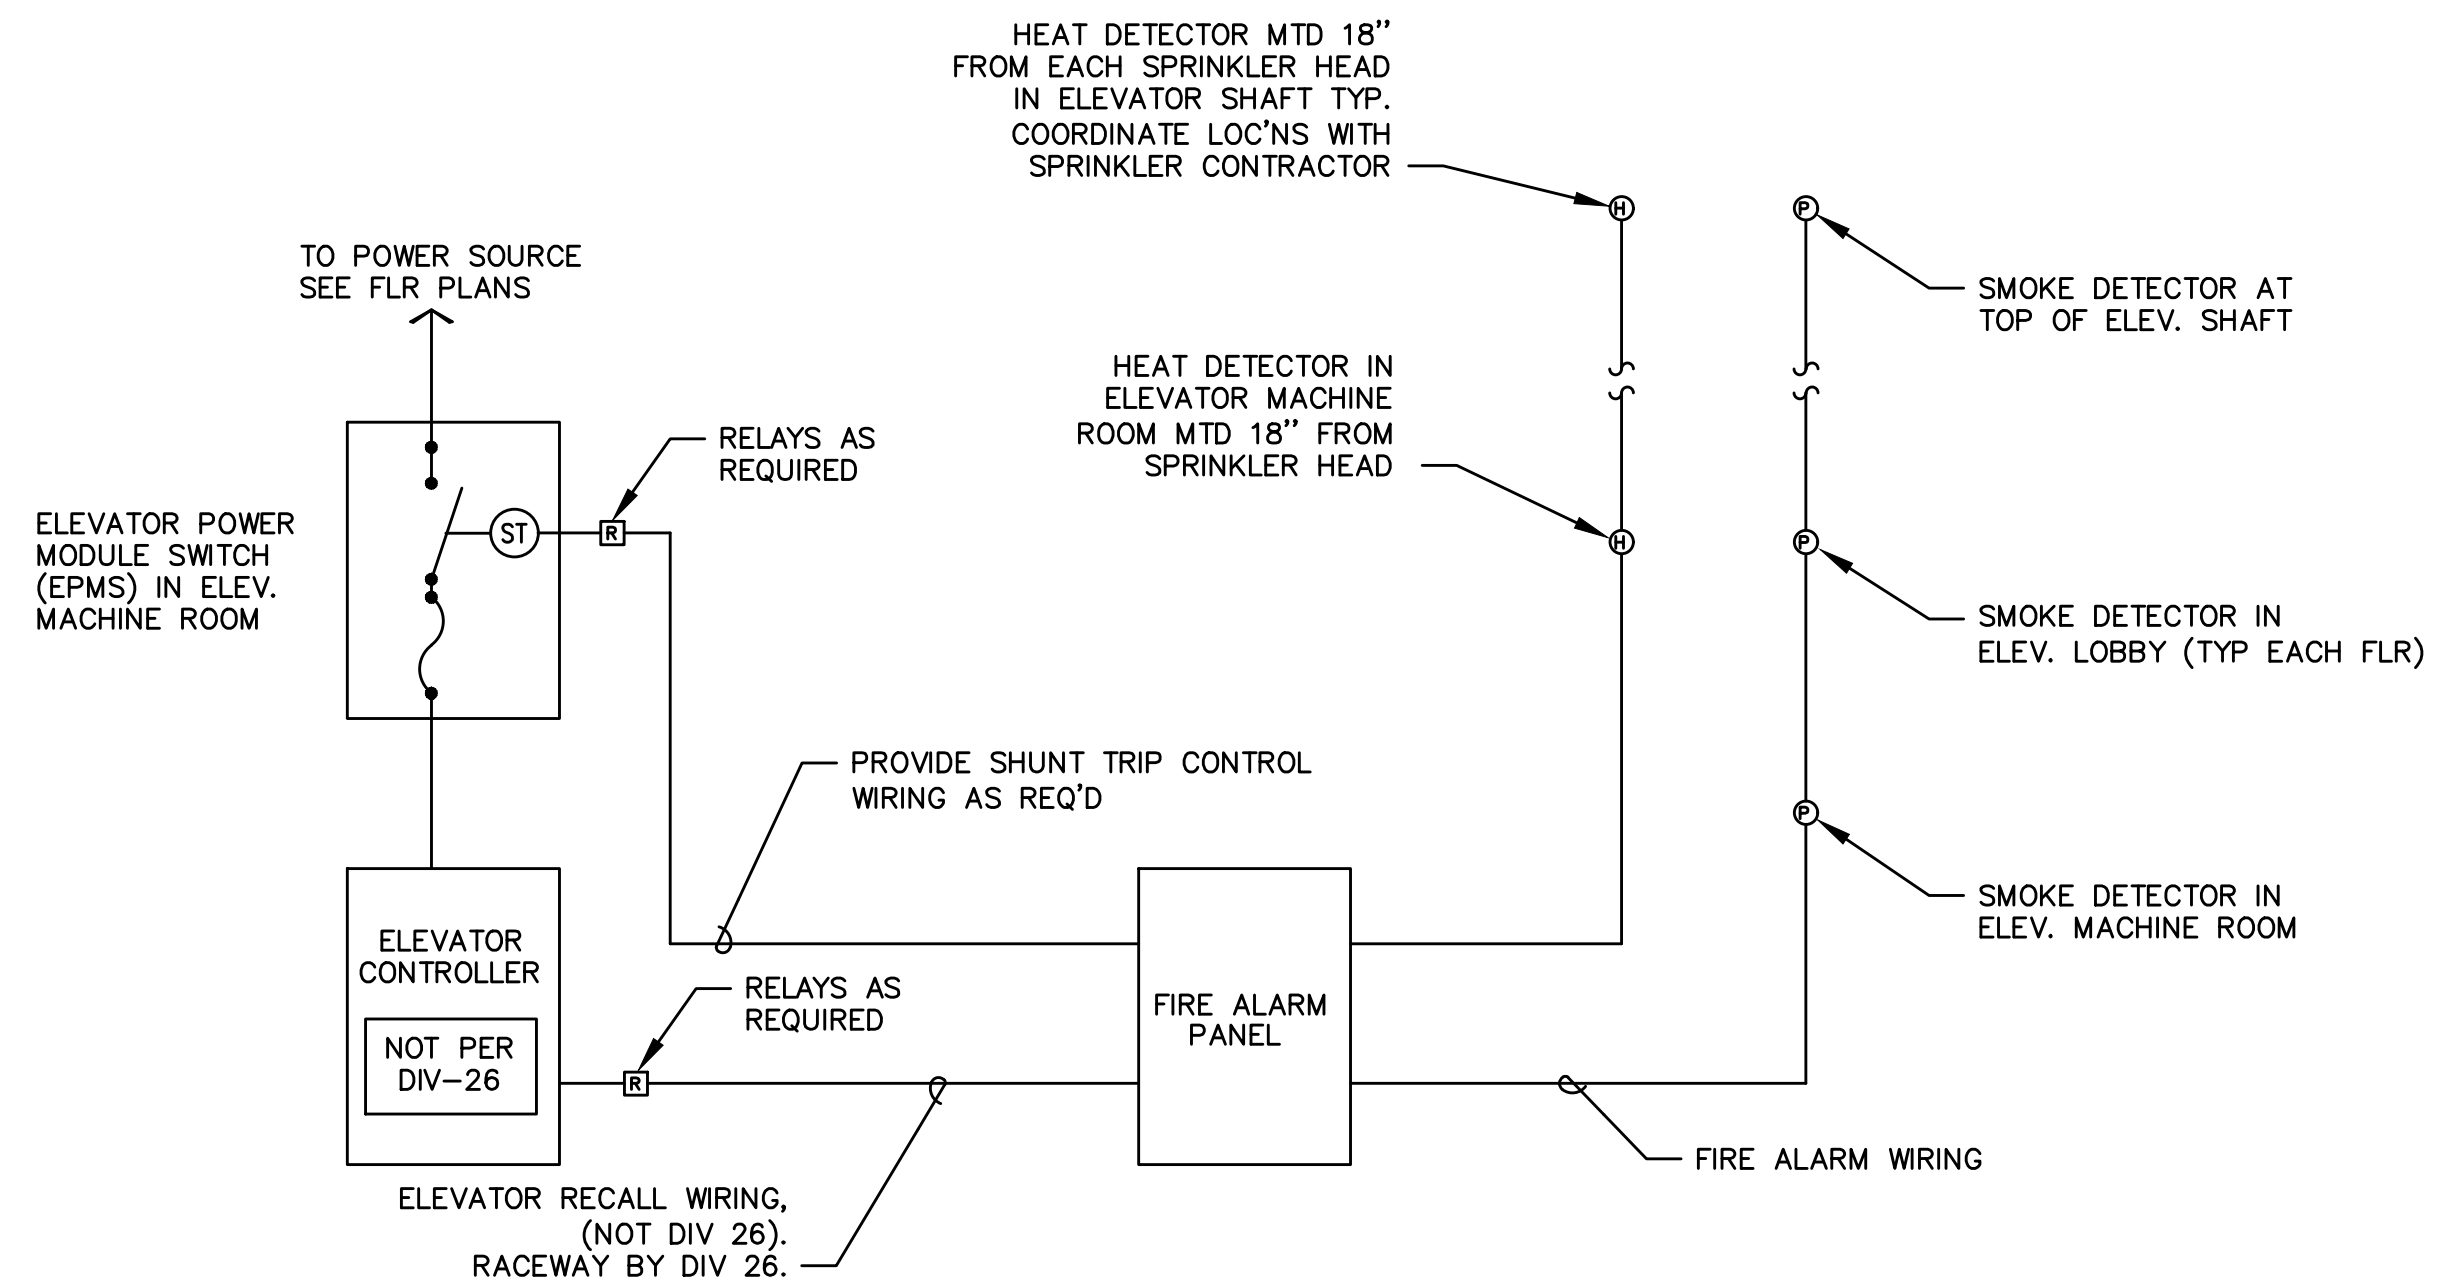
HEAT DETECTOR MTD 18" FROM EACH SPRINKLER HEAD IN ELEVATOR SHAFT TYP. COORDINATE LOC'NS WITH SPRINKLER CONTRACTOR

H

P

SMOKE DETECTOR AT TOP OF ELEV. SHAFT

TO POWER SOURCE SEE FLR PLANS

HEAT DETECTOR IN ELEVATOR MACHINE ROOM MTD 18" FROM SPRINKLER HEAD

RELAYS AS REQUIRED

ELEVATOR POWER MODULE SWITCH (EPMS) IN ELEV. MACHINE ROOM

ST

R

H

P

SMOKE DETECTOR IN ELEV. LOBBY (TYP EACH FLR)

PROVIDE SHUNT TRIP CONTROL WIRING AS REQ'D

P

SMOKE DETECTOR IN ELEV. MACHINE ROOM

ELEVATOR CONTROLLER

NOT PER DIV–26

RELAYS AS REQUIRED

R

FIRE ALARM PANEL

FIRE ALARM WIRING

ELEVATOR RECALL WIRING, (NOT DIV 26). RACEWAY BY DIV 26.